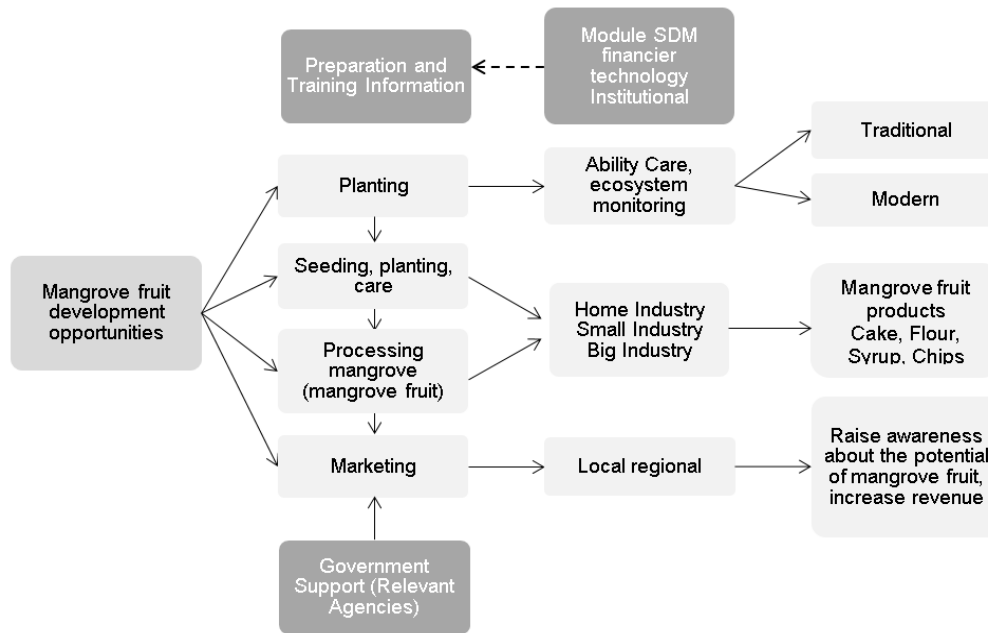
Preparation and Training Information

Module SDM financier technology Institutional

Planting

Ability Care, ecosystem monitoring

Traditional

Modern

Mangrove fruit development opportunities

Seeding, planting, care

Home Industry Small Industry Big Industry

Mangrove fruit products Cake, Flour, Syrup, Chips

Processing mangrove (mangrove fruit)

Marketing

Local regional

Raise awareness about the potential of mangrove fruit, increase revenue

Government Support (Relevant Agencies)